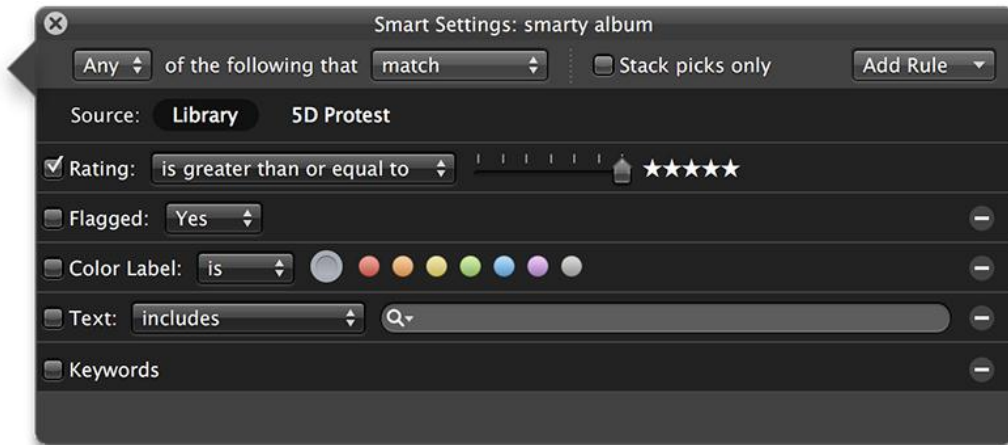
Smart Settings: smarty album

Any of the following that match

Stack picks only

Add Rule

Source: Library 5D Protest

Rating: is greater than or equal to ★★★★★

Flagged: Yes

Color Label: is

Text: includes

Keywords